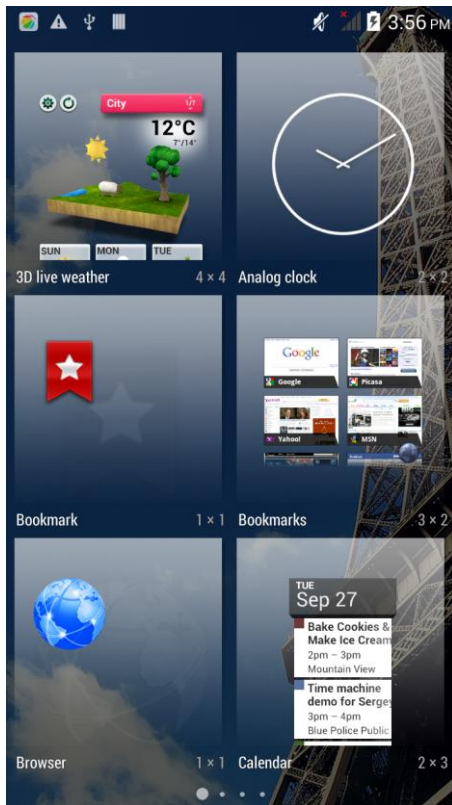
3:56 PM

City 1/1
12°C
7°/14°
SUN MON TUE

3D live weather 4 × 4

Analog clock 2 × 2

Bookmark 1 × 1

Google
Google
Picasa
Yahoo!
MSN

Bookmarks 3 × 2

Browser 1 × 1

TUE
Sep 27
Bake Cookies & Make Ice Cream
2pm – 3pm
Mountain View
Time machine demo for Sergey
3pm – 4pm
Blue Police Public

Calendar 2 × 3